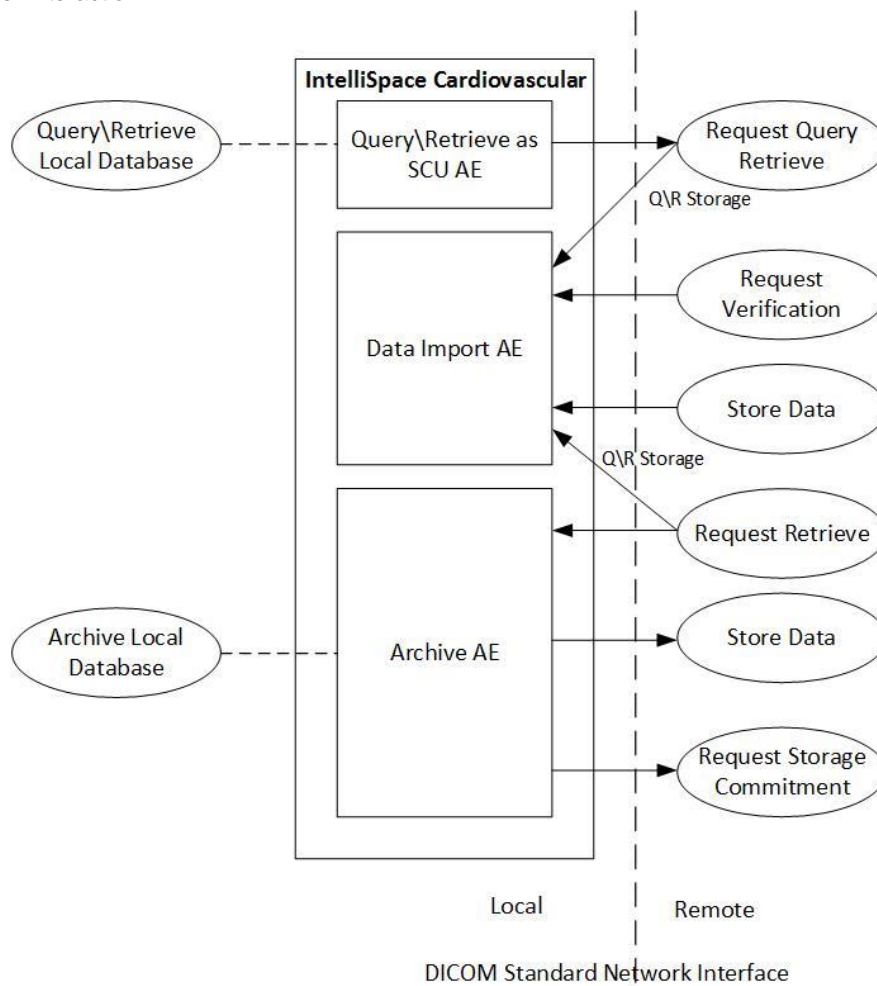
IntelliSpace Cardiovascular

Query\Retrieve Local Database

Query\Retrieve as SCU AE

Request Query Retrieve

Q\R Storage

Data Import AE

Request Verification

Store Data

Q\R Storage

Request Retrieve

Archive Local Database

Archive AE

Store Data

Request Storage Commitment

Local

Remote

DICOM Standard Network Interface